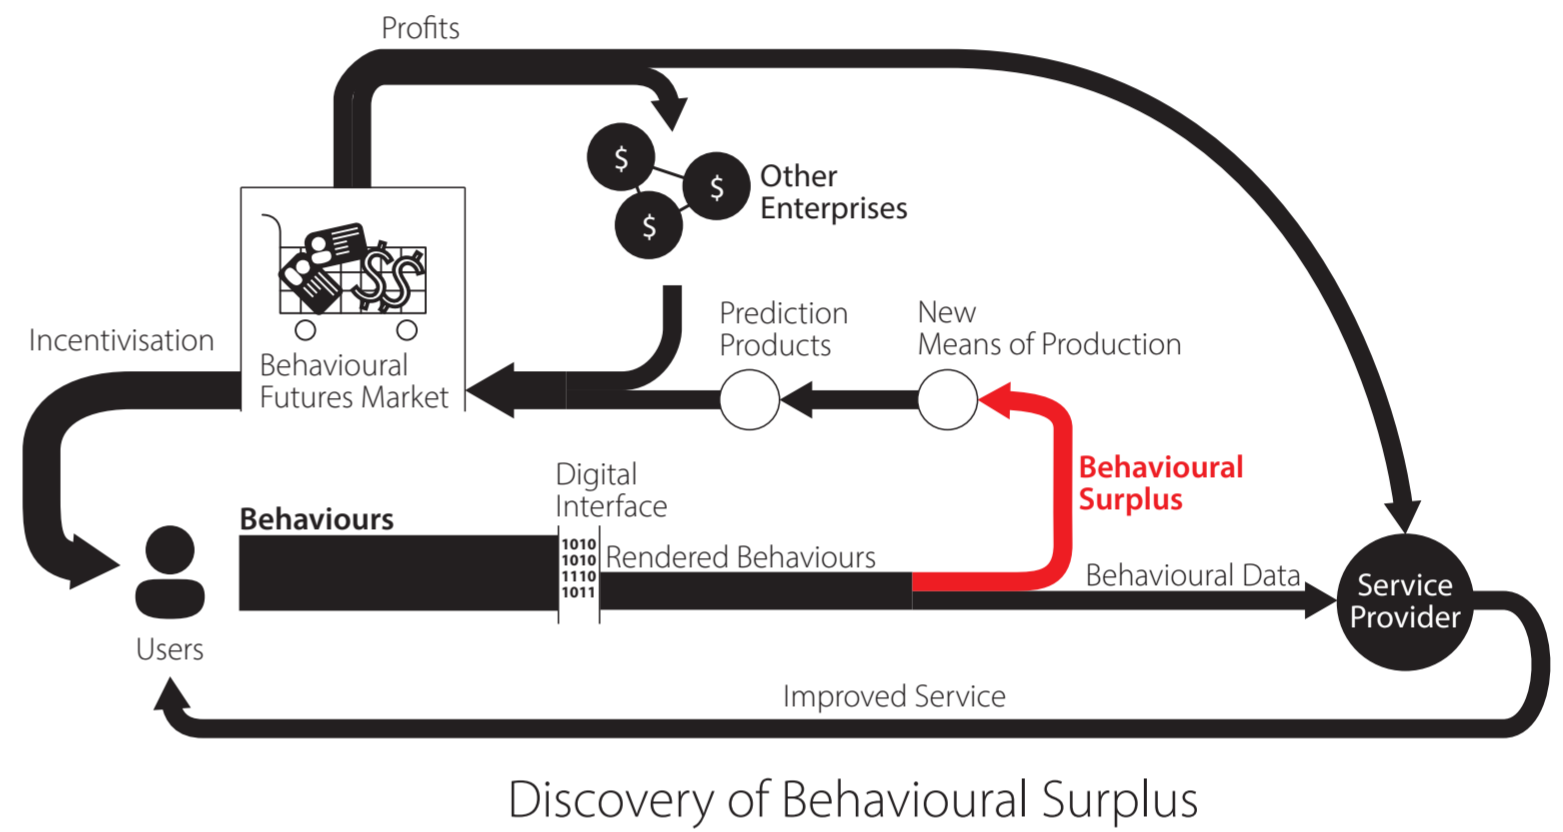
Profits

$
$
$
Other Enterprises

Incentivisation

$$

Behavioural Futures Market

Prediction Products

New Means of Production

Behavioural Surplus

Digital Interface

Behaviours

1010
1010
1110
1011

Rendered Behaviours

Behavioural Data

Service Provider

Users

Improved Service

Discovery of Behavioural Surplus